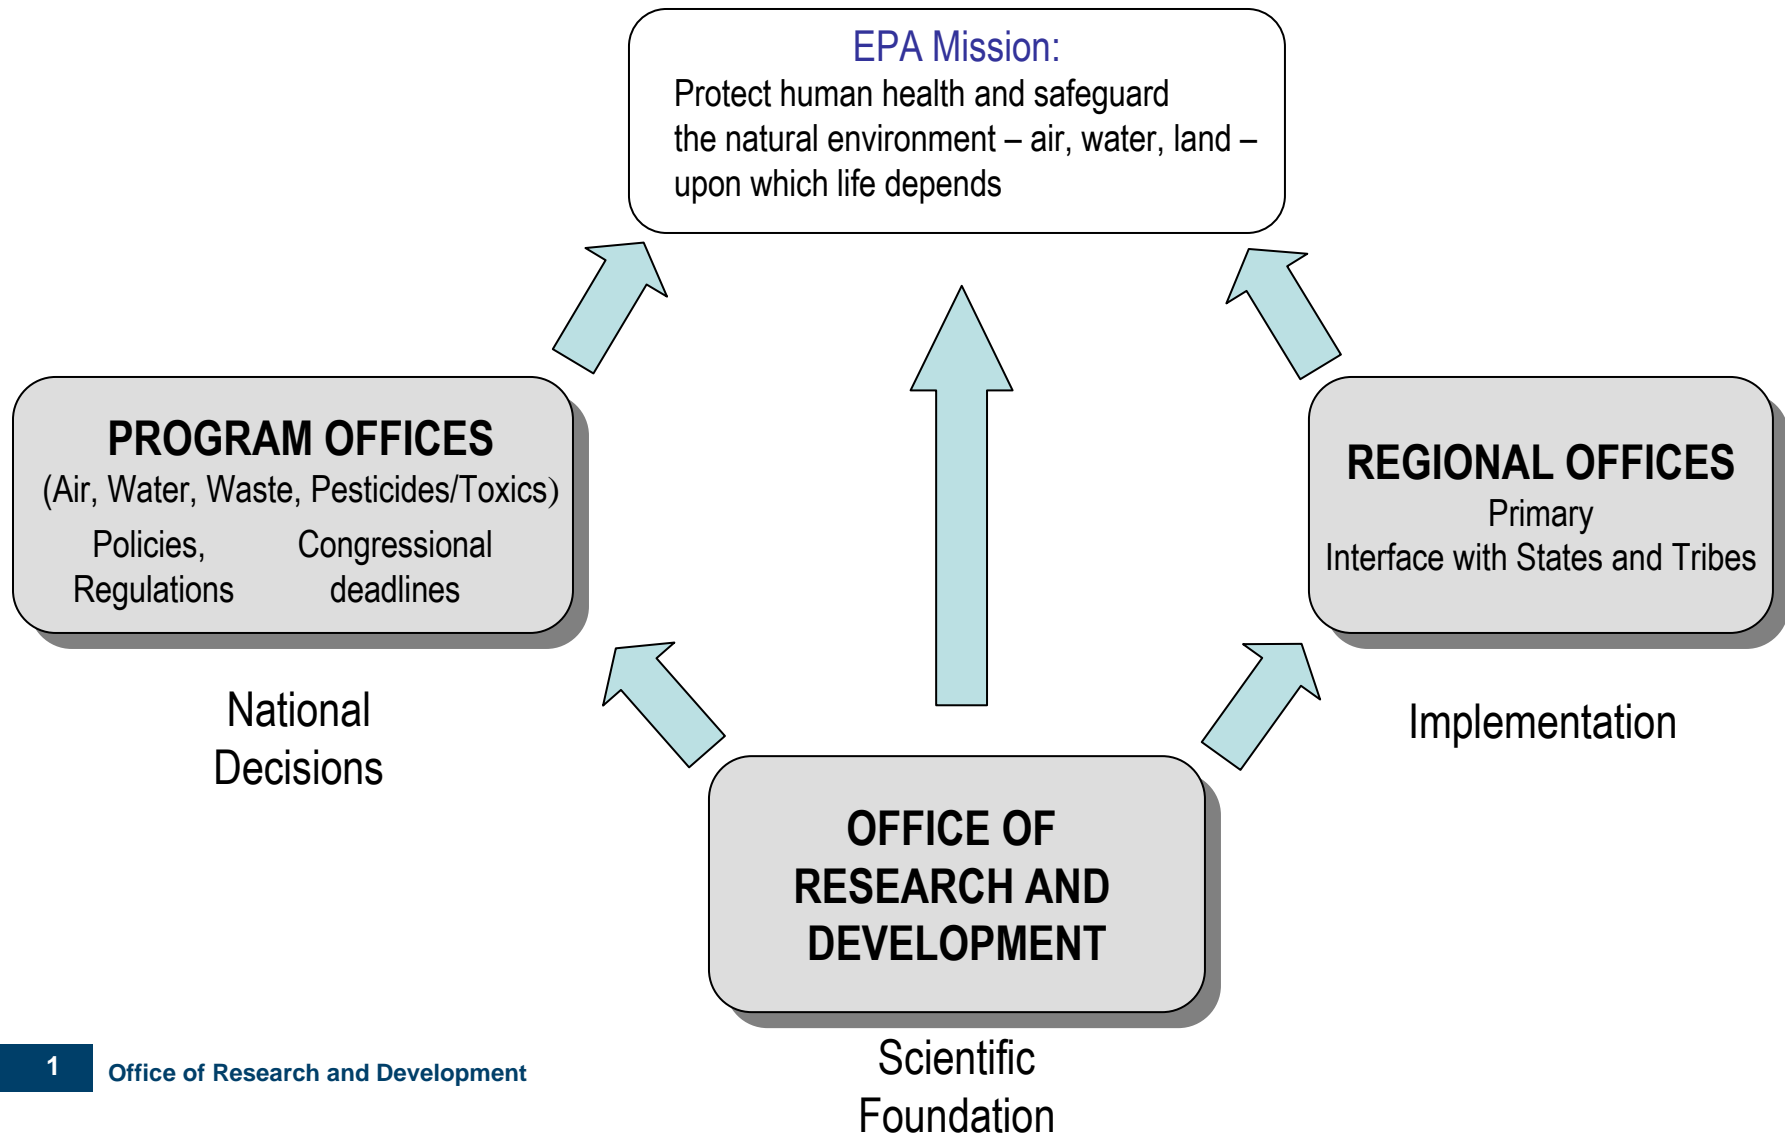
EPA Mission:
Protect human health and safeguard the natural environment – air, water, land – upon which life depends

PROGRAM OFFICES
(Air, Water, Waste, Pesticides/Toxics)
Policies, Regulations
Congressional deadlines

REGIONAL OFFICES
Primary
Interface with States and Tribes

National Decisions

Implementation

OFFICE OF RESEARCH AND DEVELOPMENT

Scientific Foundation

1
Office of Research and Development